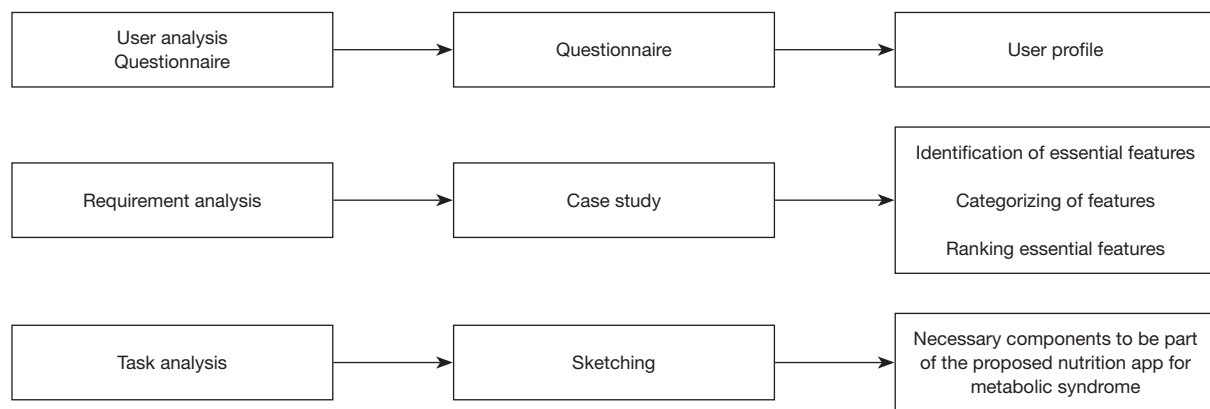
User analysis
Questionnaire

Questionnaire

User profile

Requirement analysis

Case study

Identification of essential features

Categorizing of features

Ranking essential features

Task analysis

Sketching

Necessary components to be part of the proposed nutrition app for metabolic syndrome